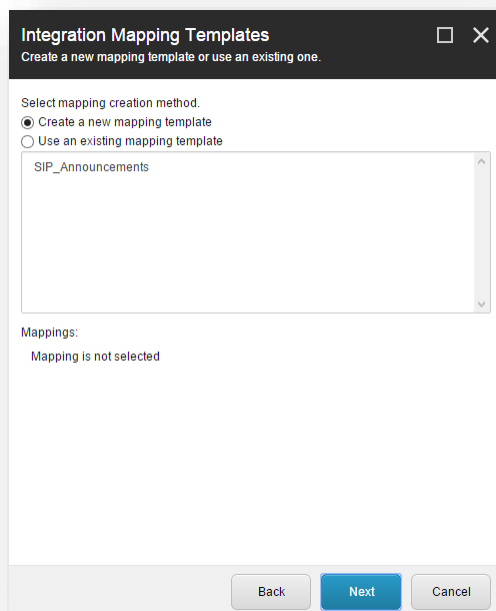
Integration Mapping Templates
Create a new mapping template or use an existing one.

Select mapping creation method.
Create a new mapping template
Use an existing mapping template

SIP_Announcements

Mappings:
Mapping is not selected

Back
Next
Cancel